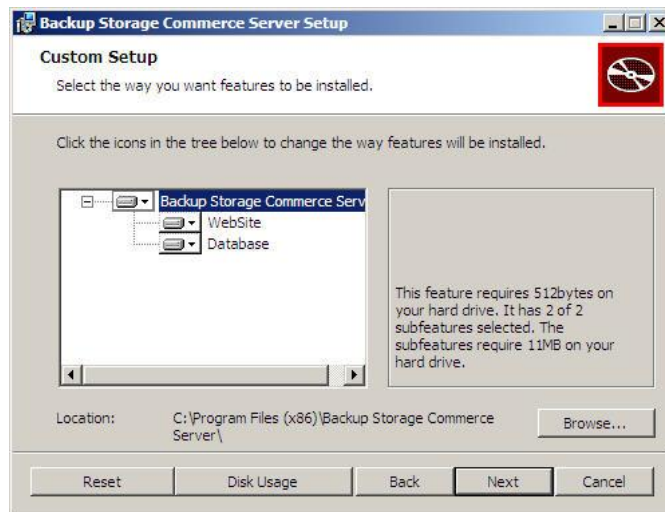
Backup Storage Commerce Server Setup

Custom Setup

Select the way you want features to be installed.

Click the icons in the tree below to change the way features will be installed.

Backup Storage Commerce Serv
WebSite
Database

This feature requires 512bytes on your hard drive. It has 2 of 2 subfeatures selected. The subfeatures require 11MB on your hard drive.

Location: C:\Program Files (x86)\Backup Storage Commerce Server\

Browse...

Reset
Disk Usage
Back
Next
Cancel